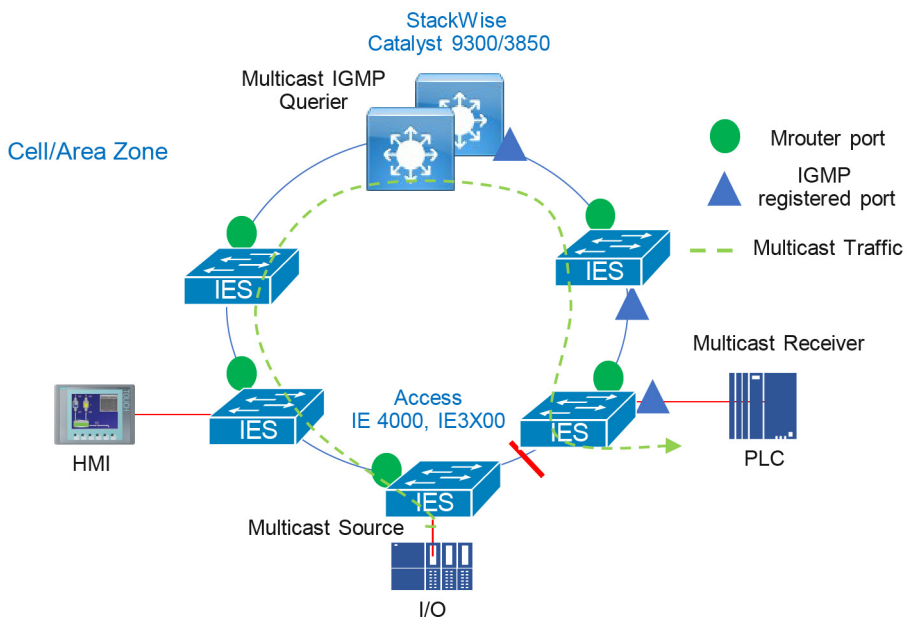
StackWise
Catalyst 9300/3850

Multicast IGMP
Querier

Cell/Area Zone

Mrouter port

IGMP
registered port

Multicast Traffic

IES

IES

Multicast Receiver

Access
IE 4000, IE3X00

IES

IES

HMI

PLC

IES

Multicast Source

I/O